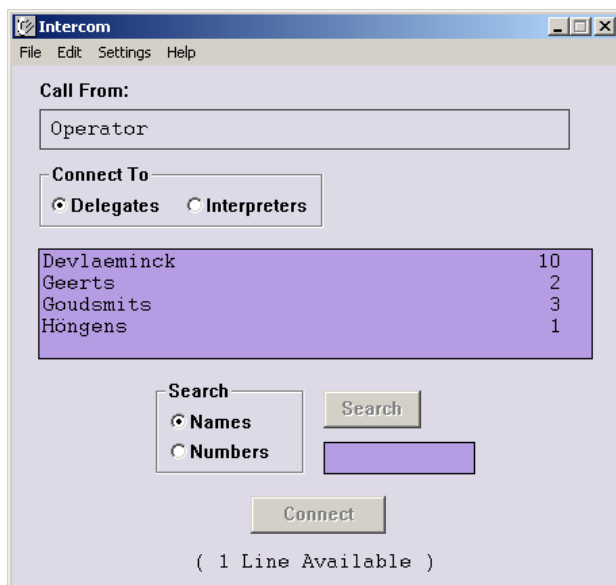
Intercom

File Edit Settings Help

Call From:

Operator

Connect To

Delegates Interpreters

| | |
|---|---|
| Devlaeminck | 10 |
| Geerts | 2 |
| Goudsmits | 3 |
| Höngens | 1 |

Search

Names

Numbers

Search

Connect

( 1 Line Available )